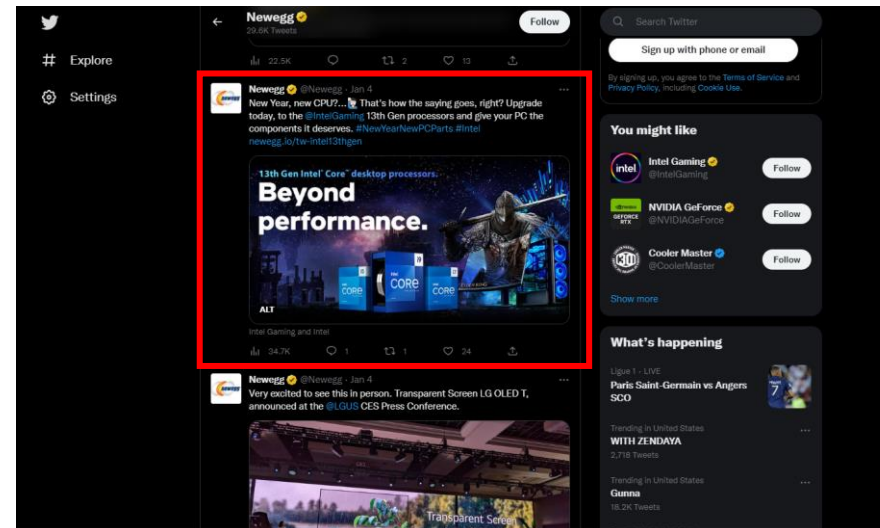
Explore

Settings

Newegg
29.6K Tweets

Follow

22.5K 2 13

Newegg @Newegg · Jan 4
New Year, new CPU?... That's how the saying goes, right? Upgrade today, to the @IntelGaming 13th Gen processors and give your PC the components it deserves. #NewYearNewPCParts #Intel newegg.io/tw-intel13thgen

13th Gen Intel® Core™ desktop processors.
Beyond performance.

CORE

CORE

ALT

Intel Gaming and Intel

34.7K 1 1 24

Newegg @Newegg · Jan 4
Very excited to see this in person. Transparent Screen LG OLED T, announced at the @LGUS CES Press Conference.

Transparent Screen

Search Twitter

Sign up with phone or email

By signing up, you agree to the Terms of Service and Privacy Policy, including Cookie Use.

You might like

Intel Gaming
@IntelGaming
Follow

NVIDIA GeForce
@NVIDIAGeForce
Follow

Cooler Master
@CoolerMaster
Follow

Show more

What's happening

Ligue 1 · LIVE
Paris Saint-Germain vs Angers SCO

Trending in United States
WITH ZENDAYA
2,718 Tweets

Trending in United States
Gunna
18.2K Tweets